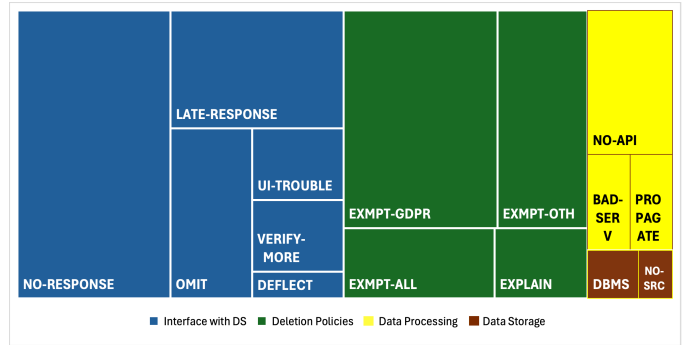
LATE-RESPONSE

UI-TROUBLE

VERIFY-MORE

DEFLECT

OMIT

NO-RESPONSE

EXMPT-GDPR

EXMPT-OTH

EXMPT-ALL

EXPLAIN

NO-API

BAD-SERV

PROPAGATE

DBMS

NO-SRC

Interface with DS  Deletion Policies  Data Processing  Data Storage